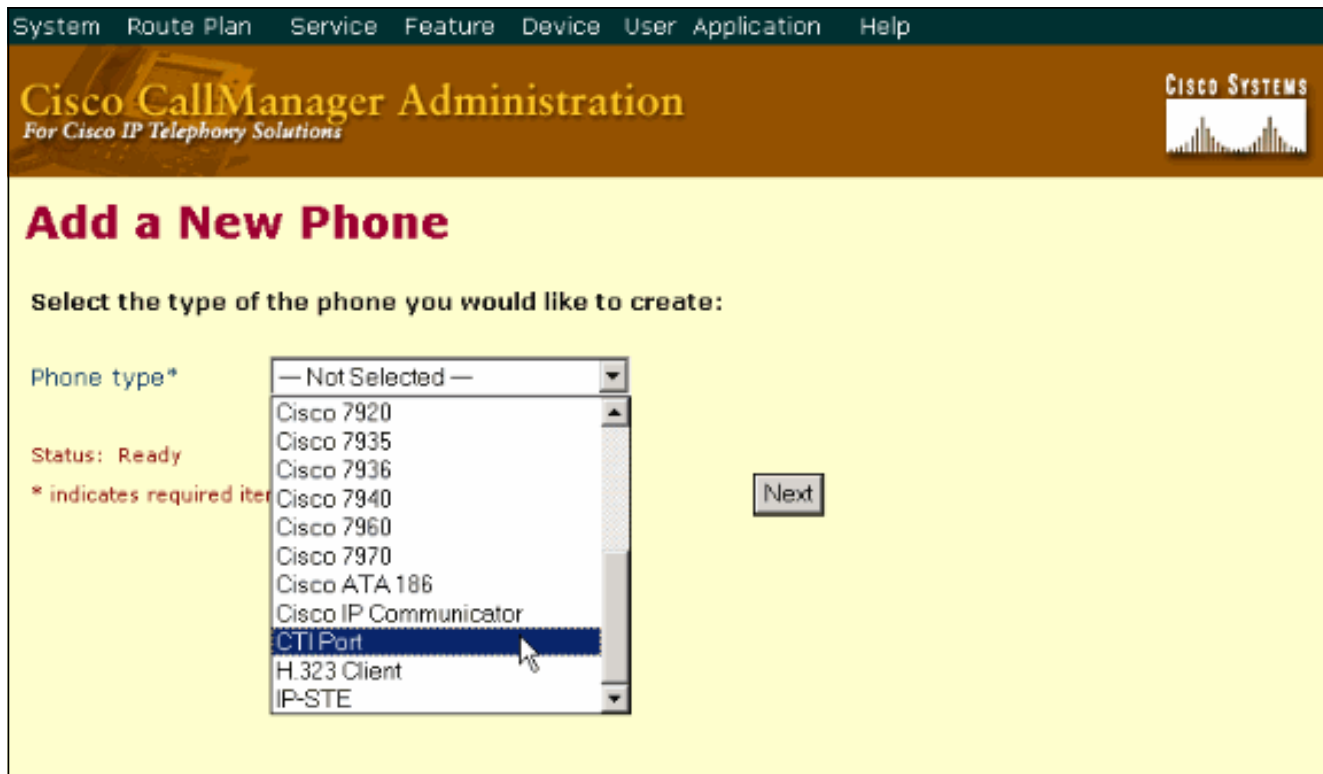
System Route Plan Service Feature Device User Application Help

Cisco CallManager Administration
For Cisco IP Telephony Solutions

Cisco Systems

Add a New Phone

Select the type of the phone you would like to create:

Phone type*

— Not Selected —

Cisco 7920
Cisco 7935
Cisco 7936
Cisco 7940
Cisco 7960
Cisco 7970
Cisco ATA 186
Cisco IP Communicator
CTI Port
H.323 Client
IP-STE

Status: Ready

* indicates required iter

Next